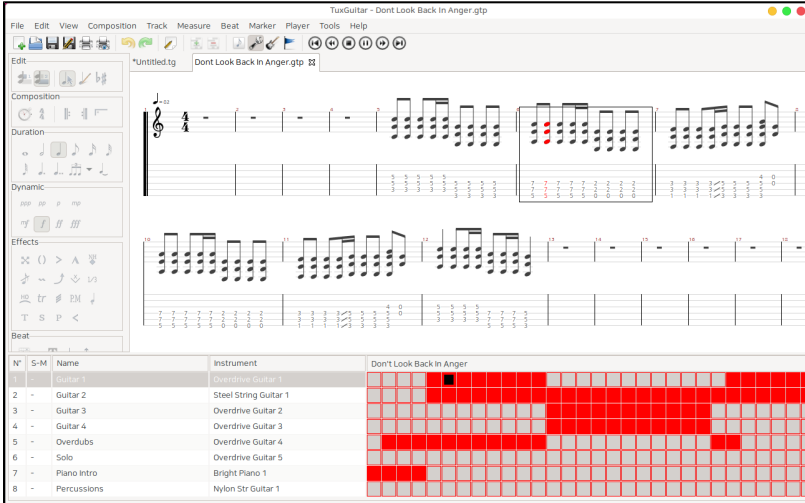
TuxGuitar - Dont Look Back In Anger.gtp

File Edit View Composition Track Measure Beat Marker Player Tools Help

*Untitled.tg Dont Look Back In Anger.gtp

Edit

Composition

Duration

Dynamic

ppp pp p mp

mf f ff fff

Effects

Beat

| Nº | S-M | Name | Instrument |
|---|---|---|---|
| 1 | - | Guitar 1 | Overdrive Guitar 1 |
| 2 | - | Guitar 2 | Steel String Guitar 1 |
| 3 | - | Guitar 3 | Overdrive Guitar 2 |
| 4 | - | Guitar 4 | Overdrive Guitar 3 |
| 5 | - | Overdubs | Overdrive Guitar 4 |
| 6 | - | Solo | Overdrive Guitar 5 |
| 7 | - | Piano Intro | Bright Piano 1 |
| 8 | - | Percussions | Nylon Str Guitar 1 |

Don't Look Back In Anger